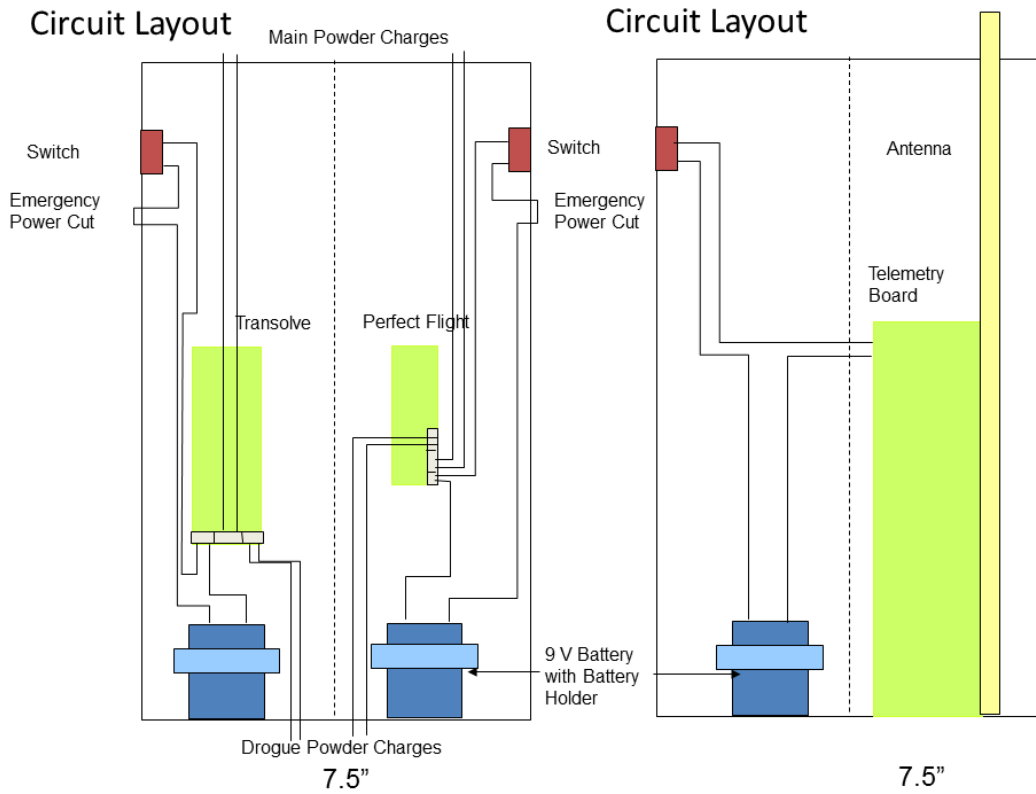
Circuit Layout

Main Powder Charges

Switch

Emergency Power Cut

Transolve

Perfect Flight

Switch

Emergency Power Cut

9 V Battery with Battery Holder

Drogue Powder Charges

7.5”

Circuit Layout

Antenna

Telemetry Board

7.5”